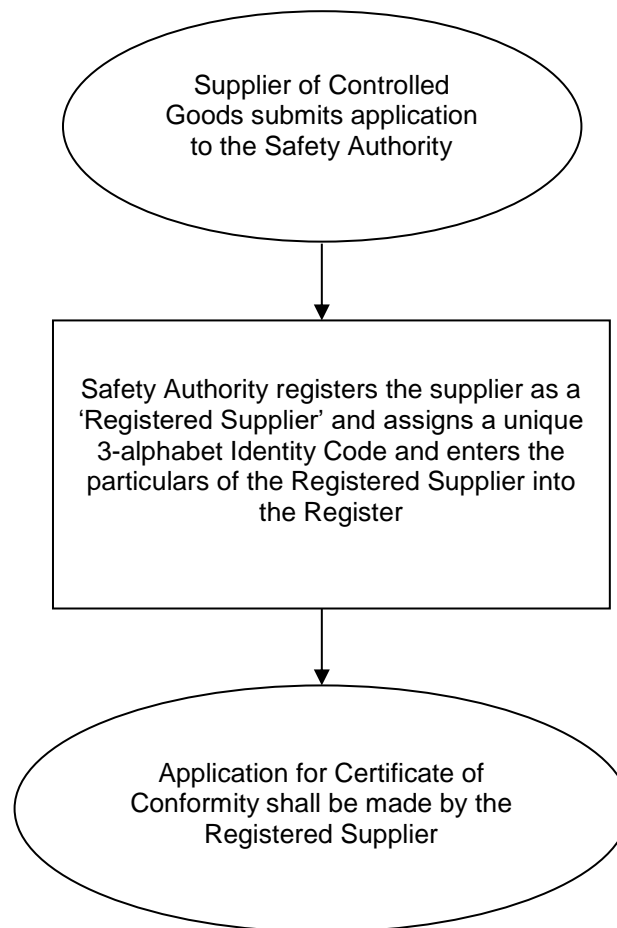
Supplier of Controlled Goods submits application to the Safety Authority

Safety Authority registers the supplier as a ‘Registered Supplier’ and assigns a unique 3-alphabet Identity Code and enters the particulars of the Registered Supplier into the Register

Application for Certificate of Conformity shall be made by the Registered Supplier